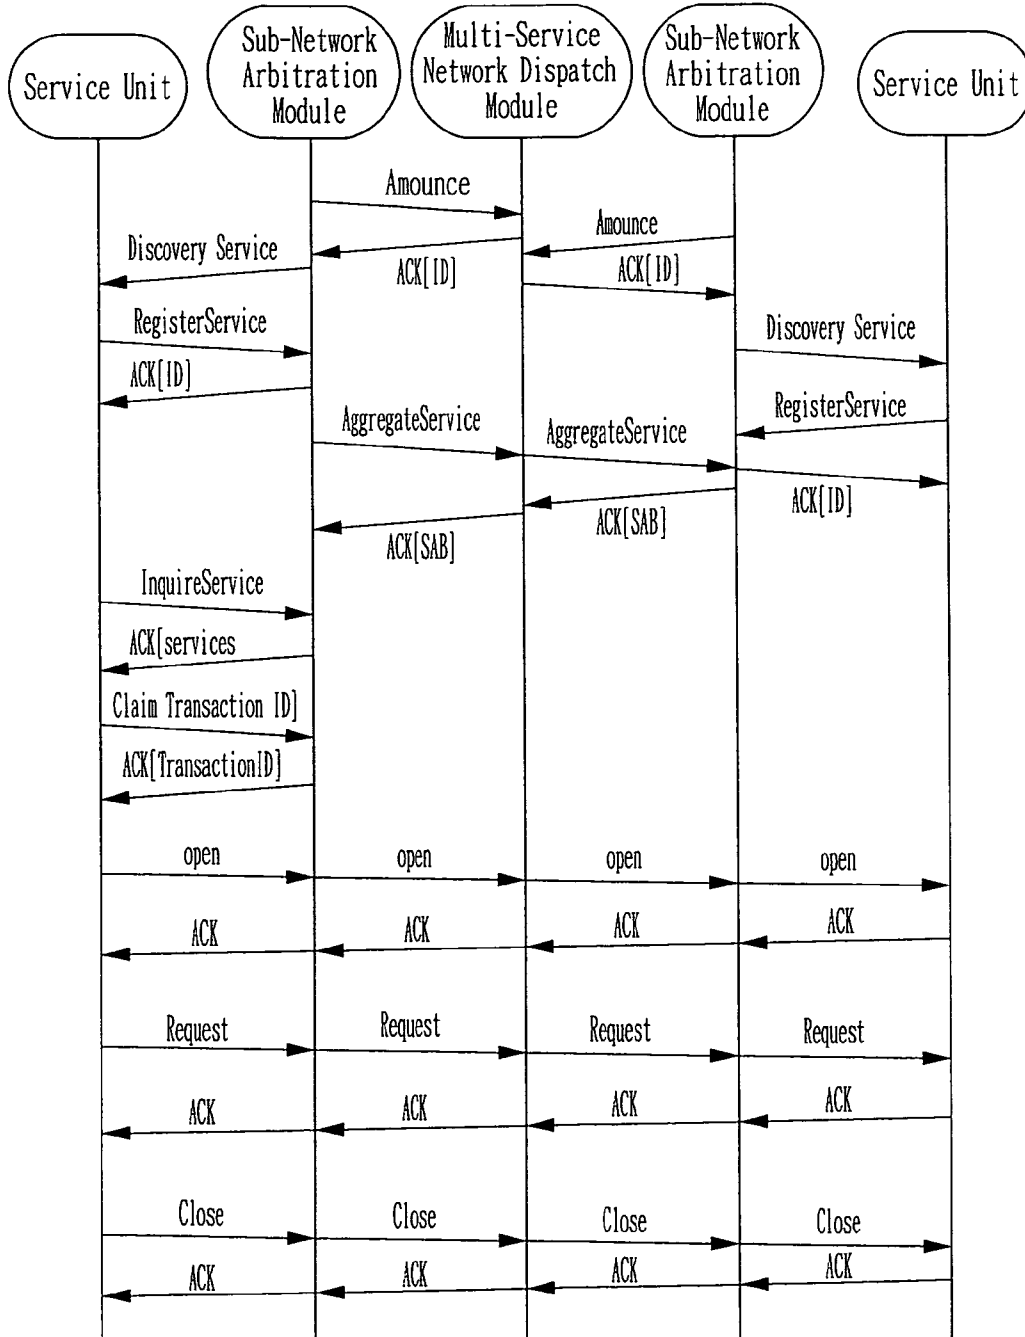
Service Unit

Sub-Network Arbitration Module

Multi-Service Network Dispatch Module

Sub-Network Arbitration Module

Service Unit

Amounce

Amounce

Discovery Service

ACK[ID]

ACK[ID]

RegisterService

Discovery Service

ACK[ID]

RegisterService

AggregateService

AggregateService

ACK[ID]

ACK[SAB]

ACK[SAB]

InquireService

ACK[services

Claim Transaction ID]

ACK[TransactionID]

open

open

open

open

ACK

ACK

ACK

ACK

Request

Request

Request

Request

ACK

ACK

ACK

ACK

Close

Close

Close

Close

ACK

ACK

ACK

ACK